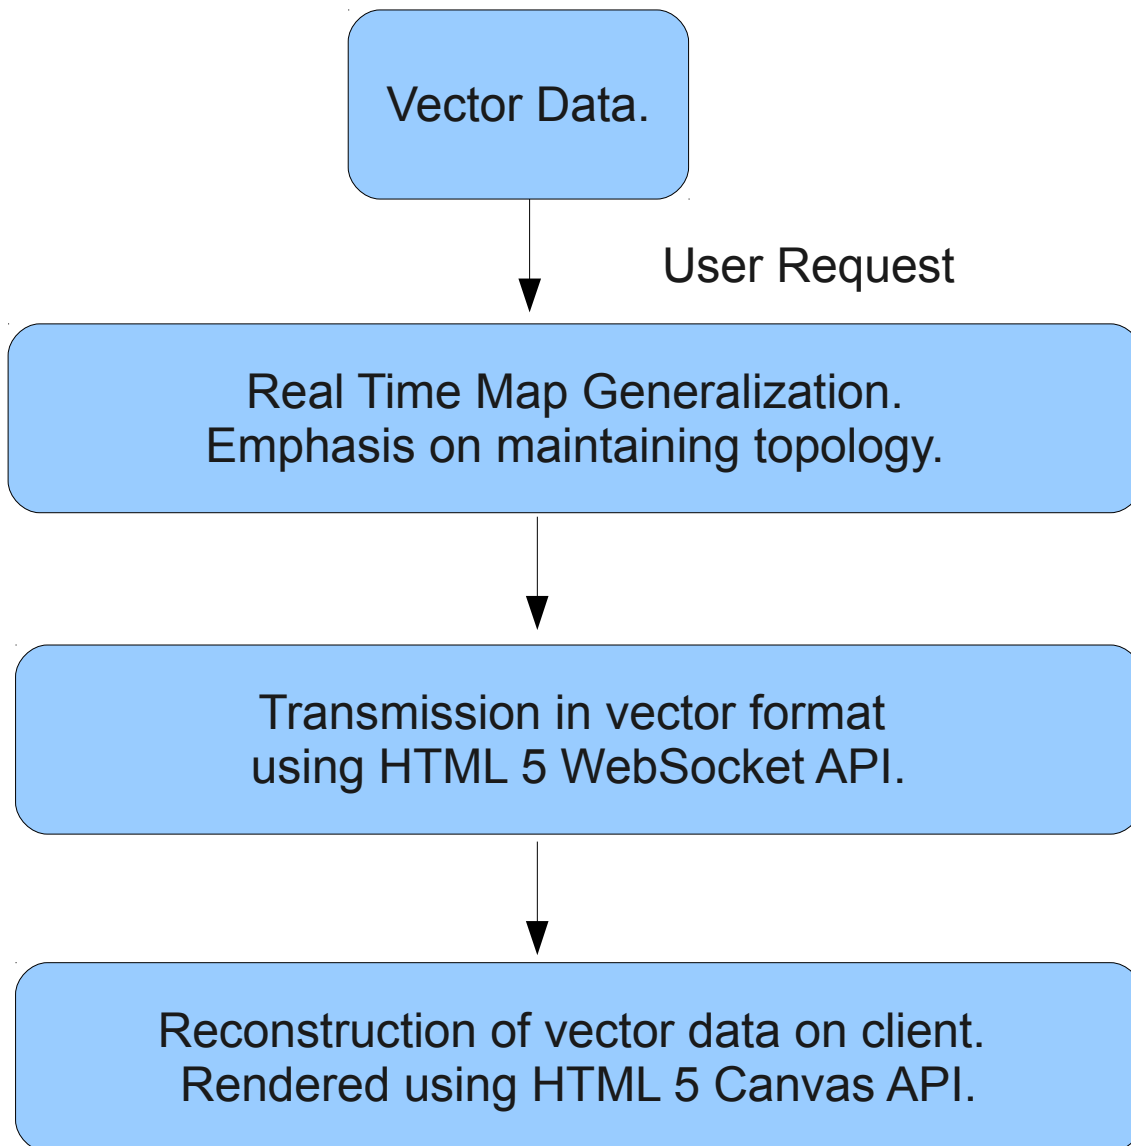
Vector Data.

User Request

Real Time Map Generalization.
Emphasis on maintaining topology.

Transmission in vector format
using HTML 5 WebSocket API.

Reconstruction of vector data on client.
Rendered using HTML 5 Canvas API.